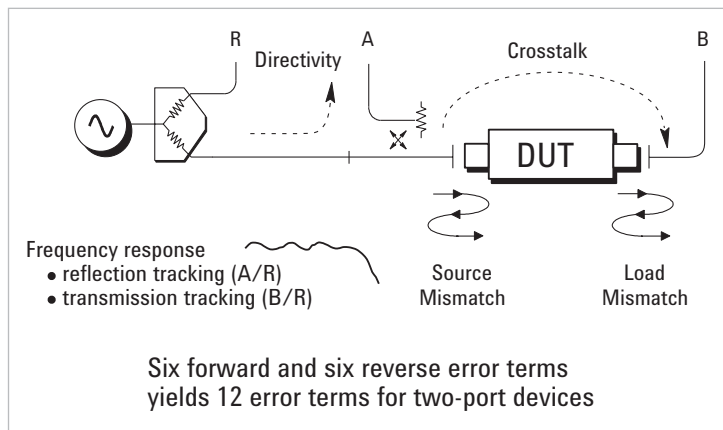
R

Directivity

A

Crosstalk

B

DUT

Frequency response
• reflection tracking (A/R)
• transmission tracking (B/R)

Source Mismatch

Load Mismatch

Six forward and six reverse error terms yields 12 error terms for two-port devices